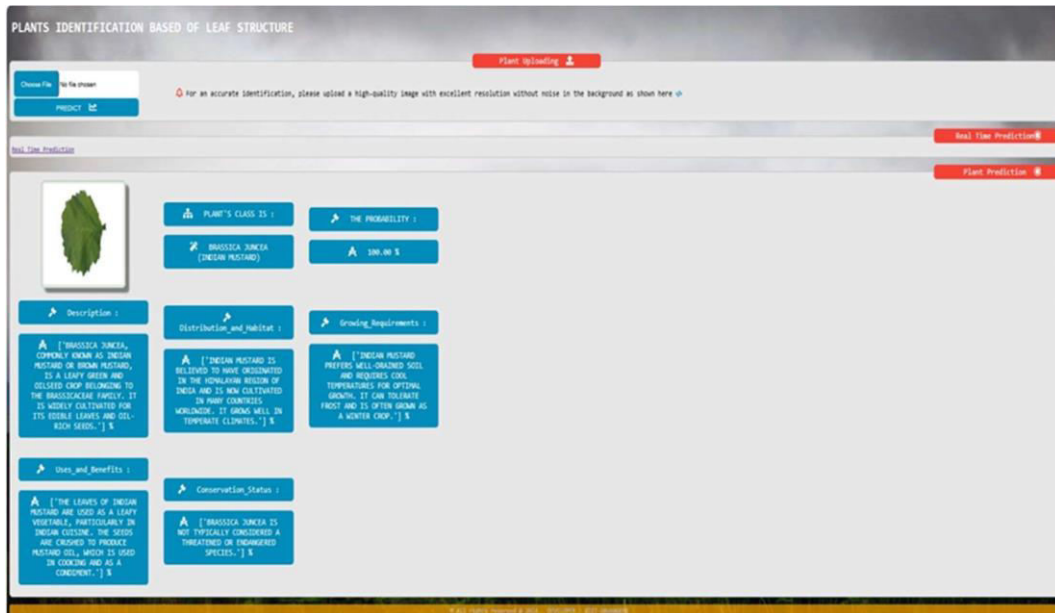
PLANTS IDENTIFICATION BASED OF LEAF STRUCTURE

Plant Uploading

Choose File No file chosen

PREDICT

For an accurate identification, please upload a high-quality image with excellent resolution without noise in the background as shown here

Real Time Prediction

Real Time Prediction

Plant Prediction

PLANT'S CLASS IS :

BRASSICA JUNCEA (INDIAN MUSTARD)

THE PROBABILITY :

100.00 %

Description :

['BRASSICA JUNCEA, COMMONLY KNOWN AS INDIAN MUSTARD OR BROWN MUSTARD, IS A LEAFY GREEN AND OILSEED CROP BELONGING TO THE BRASSICACEAE FAMILY. IT IS WIDELY CULTIVATED FOR ITS EDIBLE LEAVES AND OIL-RICH SEEDS.'] %

Distribution_and_Habitat :

['INDIAN MUSTARD IS BELIEVED TO HAVE ORIGINATED IN THE HIMALAYAN REGION OF INDIA AND IS NOW CULTIVATED IN MANY COUNTRIES WORLDWIDE. IT GROWS WELL IN TEMPERATE CLIMATES.'] %

Growing_Requirements :

['INDIAN MUSTARD PREFERS WELL-DRAINED SOIL AND REQUIRES COOL TEMPERATURES FOR OPTIMAL GROWTH. IT CAN TOLERATE FROST AND IS OFTEN GROWN AS A WINTER CROP.'] %

Uses_and_Benefits :

['THE LEAVES OF INDIAN MUSTARD ARE USED AS A LEAFY VEGETABLE, PARTICULARLY IN INDIAN CUISINE. THE SEEDS ARE CRUSHED TO PRODUCE MUSTARD OIL, WHICH IS USED IN COOKING AND AS A CONDIMENT.'] %

Conservation_Status :

['BRASSICA JUNCEA IS NOT TYPICALLY CONSIDERED A THREATENED OR ENDANGERED SPECIES.'] %

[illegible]